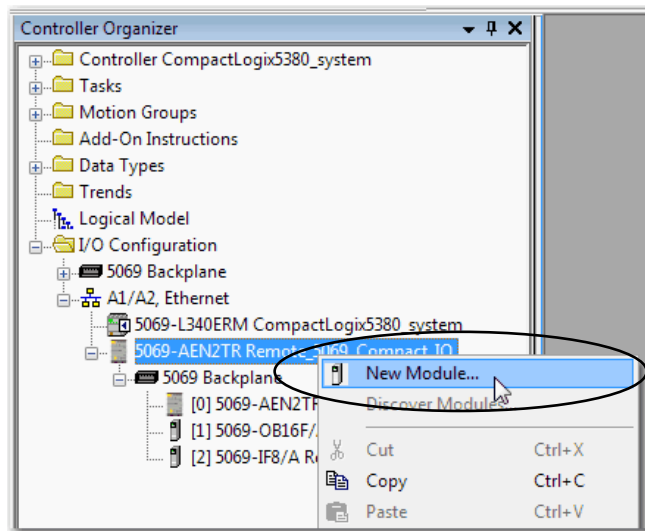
Controller Organizer

Controller CompactLogix5380_system
Tasks
Motion Groups
Add-On Instructions
Data Types
Trends
Logical Model
I/O Configuration
5069 Backplane
A1/A2, Ethernet
5069-L340ERM CompactLogix5380_system
5069-AEN2TR Remote_5069_Compact_IO
5069 Backplane
[0] 5069-AEN2TF
[1] 5069-OB16F/
[2] 5069-IF8/A R

New Module...
Discover Modules...
Cut Ctrl+X
Copy Ctrl+C
Paste Ctrl+V